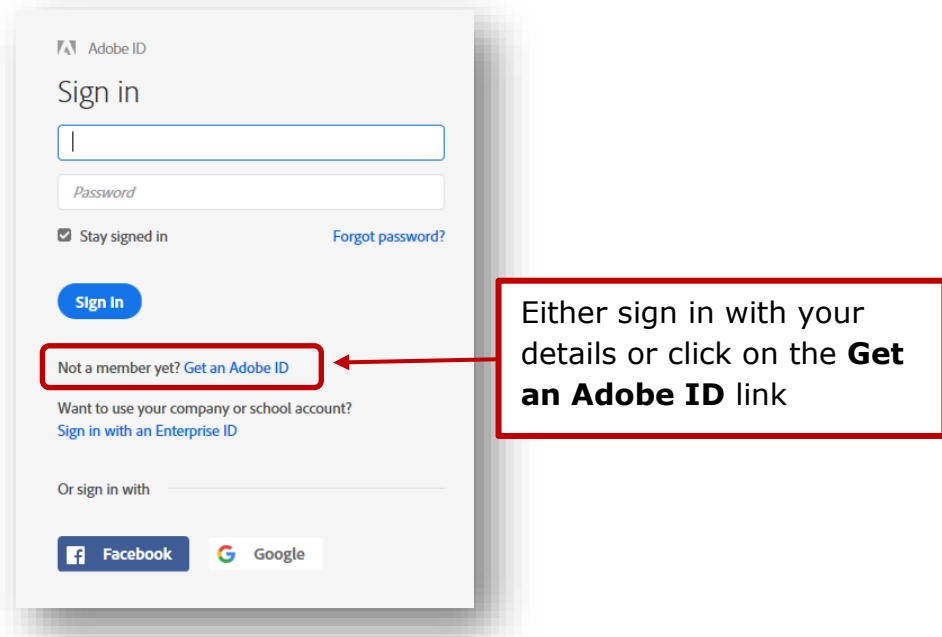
Adobe ID

Sign in

Password

Stay signed in

Forgot password?

Sign in

Not a member yet? Get an Adobe ID

Want to use your company or school account?
Sign in with an Enterprise ID

Or sign in with

Facebook

Google

Either sign in with your details or click on the **Get an Adobe ID** link